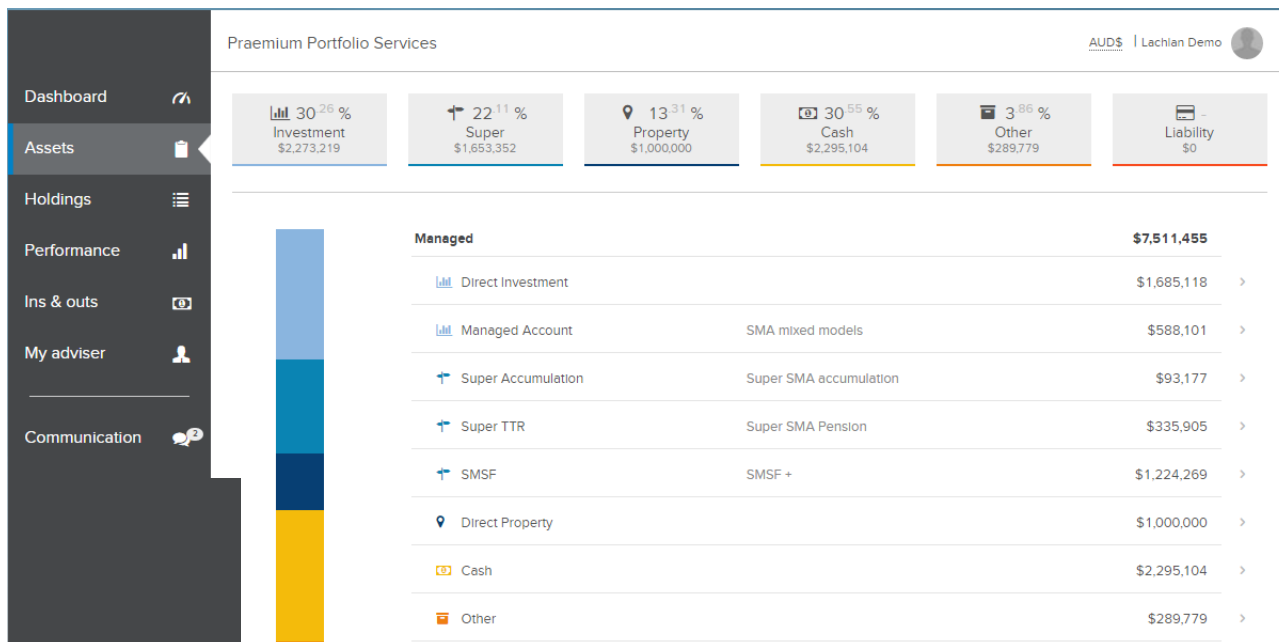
Dashboard
Assets
Holdings
Performance
Ins & outs
My adviser
Communication 2

Praemium Portfolio Services
AUD$ | Lachlan Demo

30.26 %
Investment
$2,273,219

22.11 %
Super
$1,653,352

13.31 %
Property
$1,000,000

30.55 %
Cash
$2,295,104

3.86 %
Other
$289,779

-
Liability
$0

| Managed | | $7,511,455 |
|---|---|---|
| Direct Investment | | $1,685,118 |
| Managed Account | SMA mixed models | $588,101 |
| Super Accumulation | Super SMA accumulation | $93,177 |
| Super TTR | Super SMA Pension | $335,905 |
| SMSF | SMSF + | $1,224,269 |
| Direct Property | | $1,000,000 |
| Cash | | $2,295,104 |
| Other | | $289,779 |